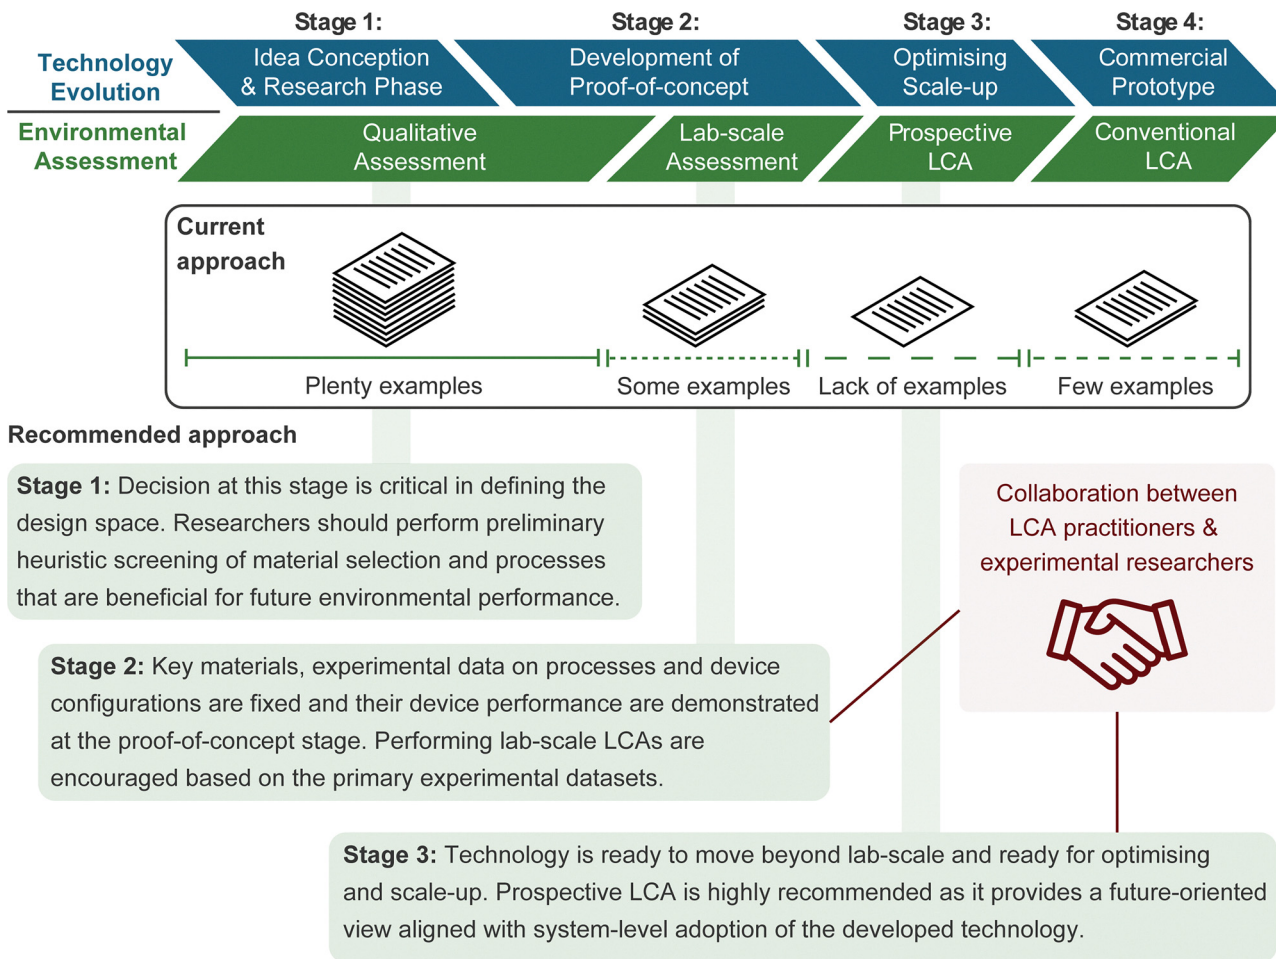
Stage 1:
Stage 2:
Stage 3:
Stage 4:

Technology Evolution

Idea Conception & Research Phase

Development of Proof-of-concept

Optimising Scale-up

Commercial Prototype

Environmental Assessment

Qualitative Assessment

Lab-scale Assessment

Prospective LCA

Conventional LCA

Current approach

Plenty examples

Some examples

Lack of examples

Few examples

Recommended approach

**Stage 1:** Decision at this stage is critical in defining the design space. Researchers should perform preliminary heuristic screening of material selection and processes that are beneficial for future environmental performance.

Collaboration between LCA practitioners & experimental researchers

**Stage 2:** Key materials, experimental data on processes and device configurations are fixed and their device performance are demonstrated at the proof-of-concept stage. Performing lab-scale LCAs are encouraged based on the primary experimental datasets.

**Stage 3:** Technology is ready to move beyond lab-scale and ready for optimising and scale-up. Prospective LCA is highly recommended as it provides a future-oriented view aligned with system-level adoption of the developed technology.